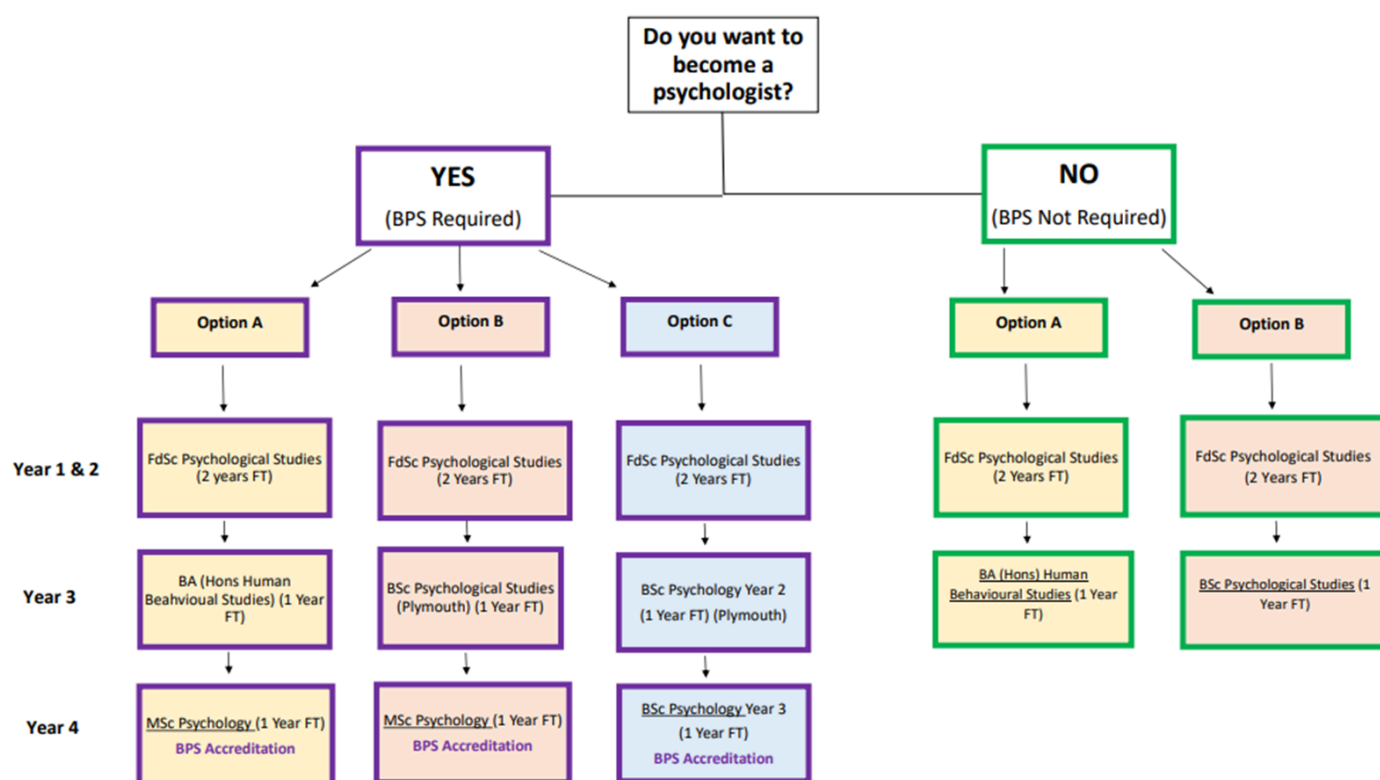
Do you want to become a psychologist?

YES
(BPS Required)

NO
(BPS Not Required)

Option A

Option B

Option C

Option A

Option B

Year 1 & 2

Year 3

Year 4

FdSc Psychological Studies (2 years FT)

BA (Hons Human Beahvioual Studies) (1 Year FT)

MSc Psychology (1 Year FT)
BPS Accreditation

FdSc Psychological Studies (2 Years FT)

BSc Psychological Studies (Plymouth) (1 Year FT)

MSc Psychology (1 Year FT)
BPS Accreditation

FdSc Psychological Studies (2 Years FT)

BSc Psychology Year 2
(1 Year FT) (Plymouth)

BSc Psychology Year 3
(1 Year FT)
BPS Accreditation

FdSc Psychological Studies (2 Years FT)

BA (Hons) Human Behavioural Studies (1 Year FT)

FdSc Psychological Studies (2 Years FT)

BSc Psychological Studies (1 Year FT)